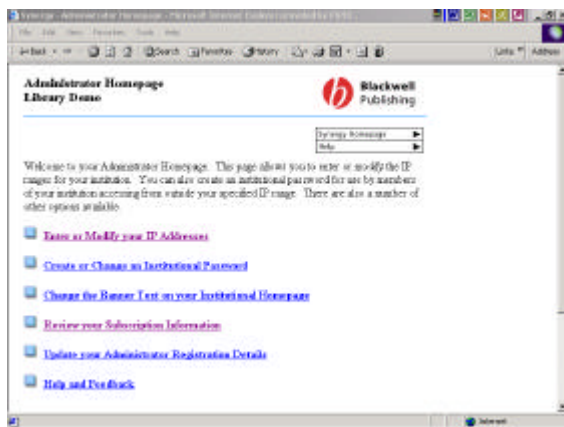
Synergy - Administrator Homepage - Microsoft Internet Explorer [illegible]

File Edit View Favorites Tools Help

Back Search Favorites History

Links Address

Administrator Homepage
Library Demo

Blackwell Publishing

Synergy Homepage
Help

Welcome to your Administrator Homepage. This page allows you to enter or modify the IP ranges for your institution. You can also create an institutional password for use by members of your institution accessing from outside your specified IP range. There are also a number of other options available.

Enter or Modify your IP Addresses

Create or Change an Institutional Password

Change the Banner Text on your Institutional Homepage

Review your Subscription Information

Update your Administrator Registration Details

Help and Feedback

Internet